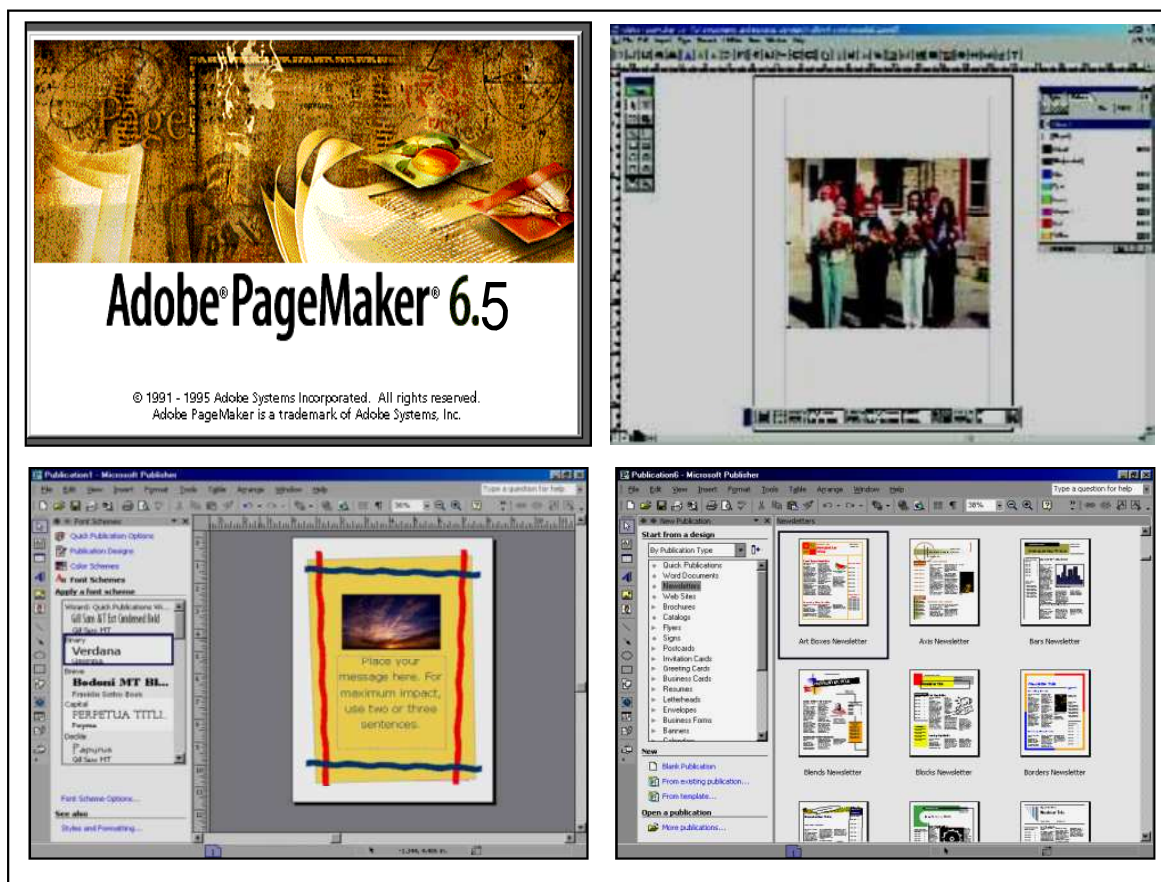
Page

Adobe® PageMaker® 6.5

© 1991 - 1995 Adobe Systems Incorporated. All rights reserved.
Adobe PageMaker is a trademark of Adobe Systems, Inc.

Publication1 - Microsoft Publisher

File Edit View Insert Format Tools Table Arrange Window Help

Type a question for help

Font Schemes

Quick Publication Options

Publication Designs

Color Schemes

Font Schemes

Apply a font scheme

Wizard: Quick Publications Wi...

Gill Sans MT Ext Condensed Bold

Gill Sans MT

Binary

Verdana

Verdana

Breve

Bodoni MT Bl...

Franklin Gothic Book

Capital

PERPETUA TITLI...

Perpetua

Deckle

Papyrus

Gill Sans MT

Font Scheme Options...

See also

Styles and Formatting...

Place your message here. For maximum impact, use two or three sentences.

Publication6 - Microsoft Publisher

File Edit View Insert Format Tools Table Arrange Window Help

Type a question for help

New Publication

Newsletters

Start from a design

By Publication Type

Quick Publications

Word Documents

Newsletters

Web Sites

Brochures

Catalogs

Flyers

Signs

Postcards

Invitation Cards

Greeting Cards

Business Cards

Resumes

Letterheads

Envelopes

Business Forms

Banners

Calendars

New

Blank Publication

From existing publication...

From template...

Open a publication

More publications...

Art Boxes Newsletter

Axis Newsletter

Bars Newsletter

Blends Newsletter

Blocks Newsletter

Borders Newsletter